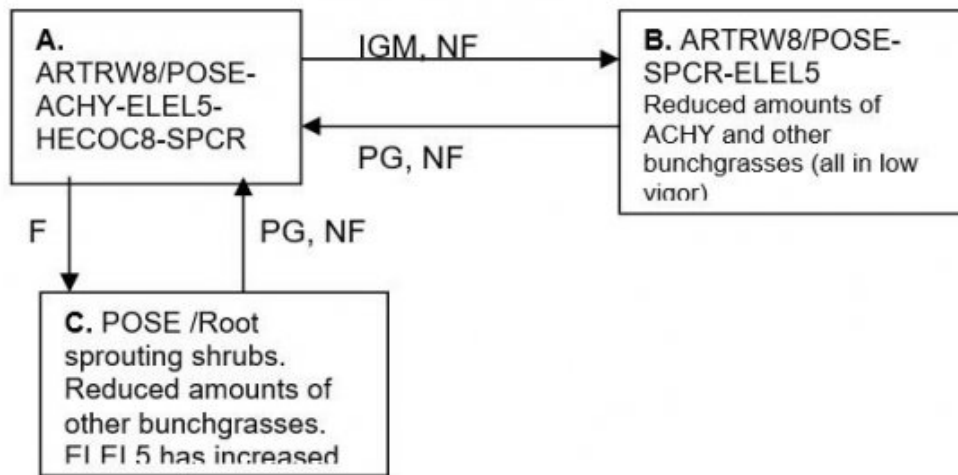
**A.** ARTRW8/POSE-ACHY-ELEL5-HECOC8-SPCR

IGM, NF

**B.** ARTRW8/POSE-SPCR-ELEL5 Reduced amounts of ACHY and other bunchgrasses (all in low vigor)

PG, NF

F

PG, NF

**C.** POSE /Root sprouting shrubs. Reduced amounts of other bunchgrasses. ELEL5 has increased